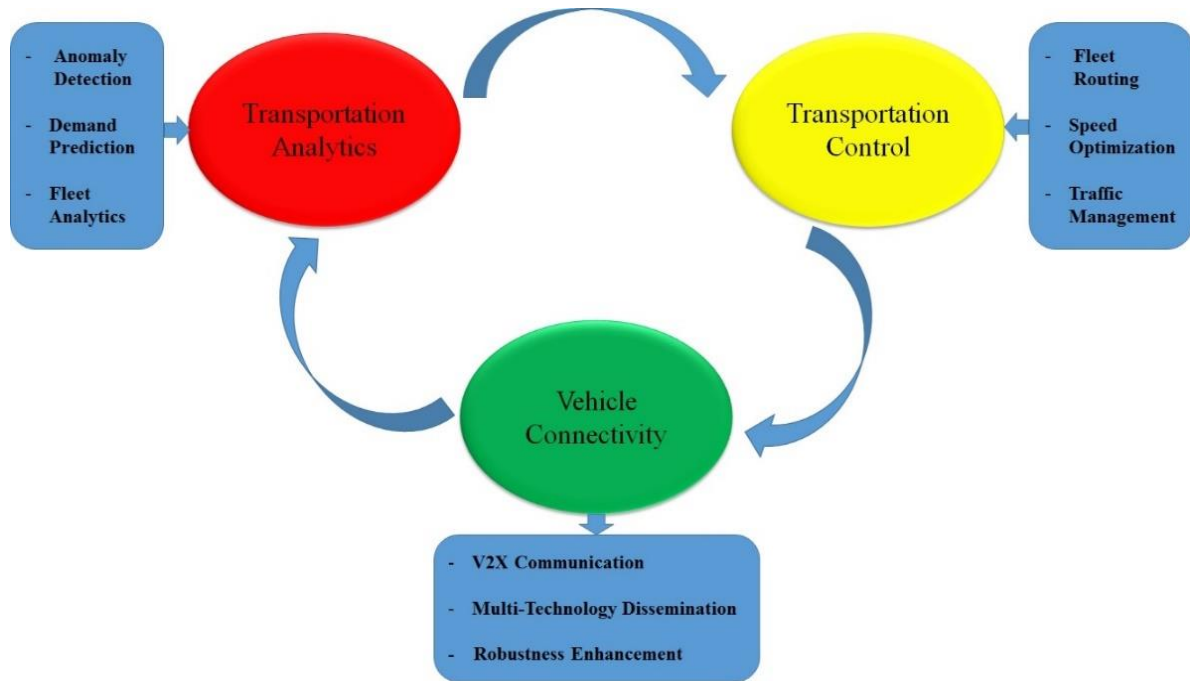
- Anomaly Detection
- Demand Prediction
- Fleet Analytics

Transportation Analytics

Transportation Control

- Fleet Routing
- Speed Optimization
- Traffic Management

Vehicle Connectivity

- V2X Communication
- Multi-Technology Dissemination
- Robustness Enhancement